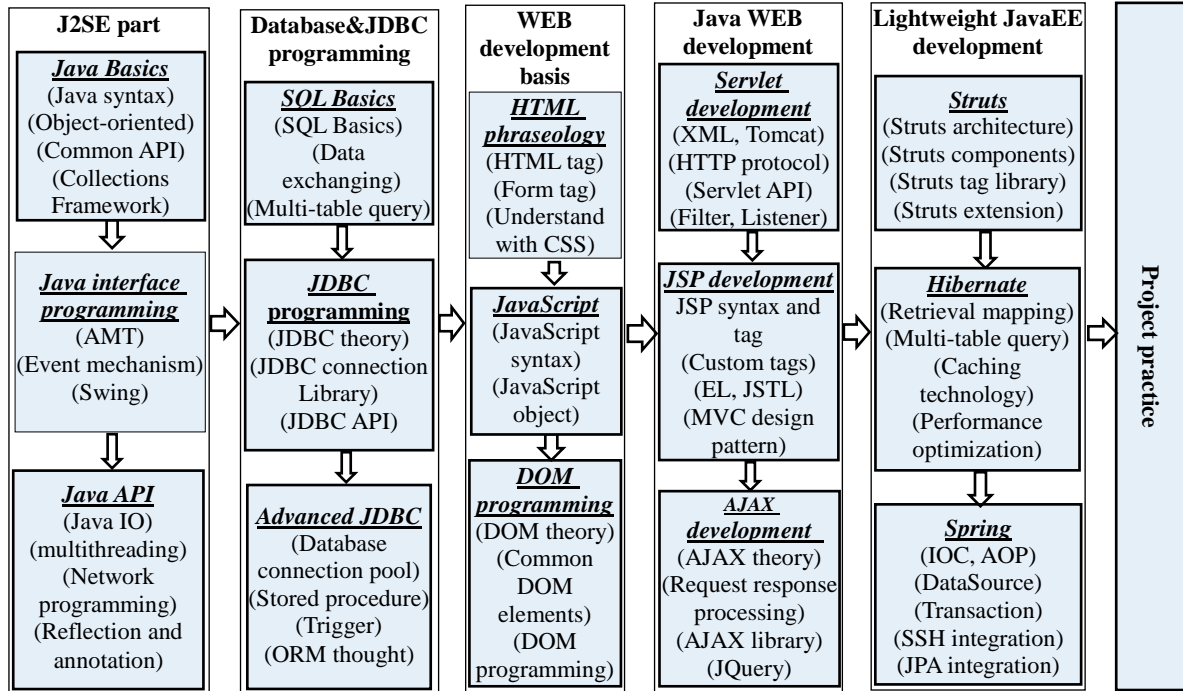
J2SE part

Java Basics
(Java syntax)
(Object-oriented)
(Common API)
(Collections Framework)

Java interface programming
(AMT)
(Event mechanism)
(Swing)

Java API
(Java IO)
(multithreading)
(Network programming)
(Reflection and annotation)

Database&JDBC programming

SQL Basics
(SQL Basics)
(Data exchanging)
(Multi-table query)

JDBC programming
(JDBC theory)
(JDBC connection Library)
(JDBC API)

Advanced JDBC
(Database connection pool)
(Stored procedure)
(Trigger)
(ORM thought)

WEB development basis

HTML phraseology
(HTML tag)
(Form tag)
(Understand with CSS)

JavaScript
(JavaScript syntax)
(JavaScript object)

DOM programming
(DOM theory)
(Common DOM elements)
(DOM programming)

Java WEB development

Servlet development
(XML, Tomcat)
(HTTP protocol)
(Servlet API)
(Filter, Listener)

JSP development
JSP syntax and tag
(Custom tags)
(EL, JSTL)
(MVC design pattern)

AJAX development
(AJAX theory)
(Request response processing)
(AJAX library)
(JQuery)

Lightweight JavaEE development

Struts
(Struts architecture)
(Struts components)
(Struts tag library)
(Struts extension)

Hibernate
(Retrieval mapping)
(Multi-table query)
(Caching technology)
(Performance optimization)

Spring
(IOC, AOP)
(DataSource)
(Transaction)
(SSH integration)
(JPA integration)

Project practice